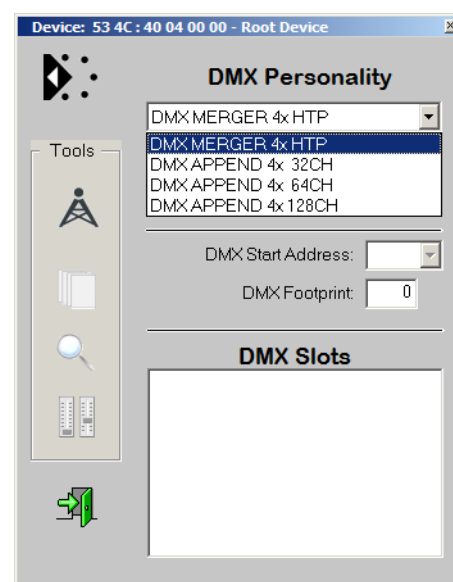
Device: 53 4C : 40 04 00 00 - Root Device

DMX Personality

DMX MERGER 4x HTP

DMX MERGER 4x HTP
DMX APPEND 4x 32CH
DMX APPEND 4x 64CH
DMX APPEND 4x 128CH

Tools

DMX Start Address:

DMX Footprint: 0

DMX Slots